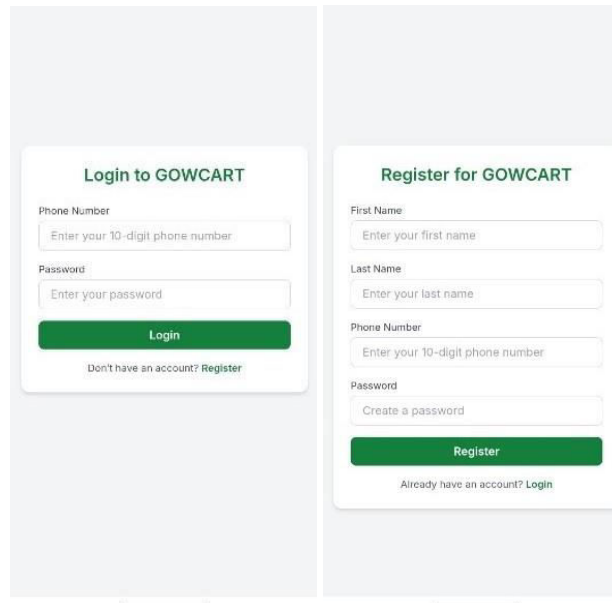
Login to GOWCART

Phone Number

Enter your 10-digit phone number

Password

Enter your password

Login

Don't have an account? Register

Register for GOWCART

First Name

Enter your first name

Last Name

Enter your last name

Phone Number

Enter your 10-digit phone number

Password

Create a password

Register

Already have an account? Login